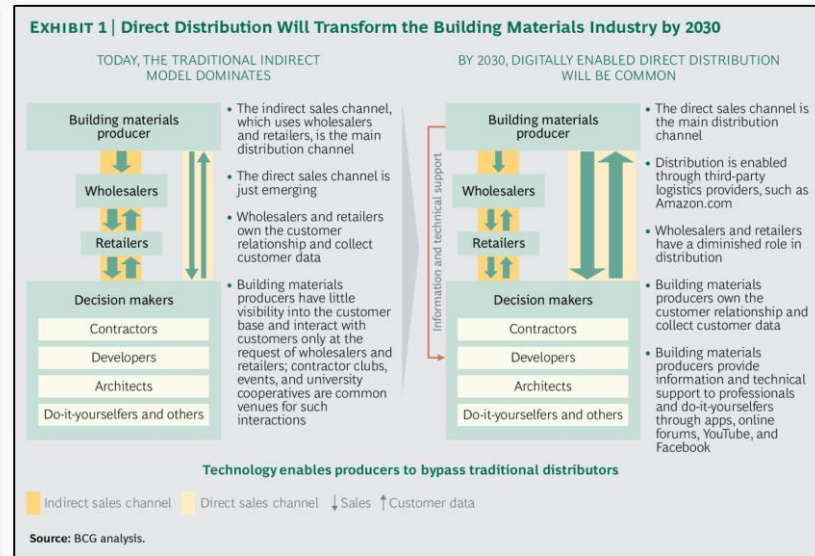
EXHIBIT 1 | Direct Distribution Will Transform the Building Materials Industry by 2030

TODAY, THE TRADITIONAL INDIRECT MODEL DOMINATES

Building materials producer

Wholesalers

Retailers

Decision makers

Contractors

Developers

Architects

Do-it-yourselfers and others

• The indirect sales channel, which uses wholesalers and retailers, is the main distribution channel

• The direct sales channel is just emerging

• Wholesalers and retailers own the customer relationship and collect customer data

• Building materials producers have little visibility into the customer base and interact with customers only at the request of wholesalers and retailers; contractor clubs, events, and university cooperatives are common venues for such interactions

BY 2030, DIGITALLY ENABLED DIRECT DISTRIBUTION WILL BE COMMON

Information and technical support

Building materials producer

Wholesalers

Retailers

Decision makers

Contractors

Developers

Architects

Do-it-yourselfers and others

• The direct sales channel is the main distribution channel

• Distribution is enabled through third-party logistics providers, such as Amazon.com

• Wholesalers and retailers have a diminished role in distribution

• Building materials producers own the customer relationship and collect customer data

• Building materials producers provide information and technical support to professionals and do-it-yourselfers through apps, online forums, YouTube, and Facebook

Technology enables producers to bypass traditional distributors

Indirect sales channel Direct sales channel ↓Sales ↑Customer data

Source: BCG analysis.